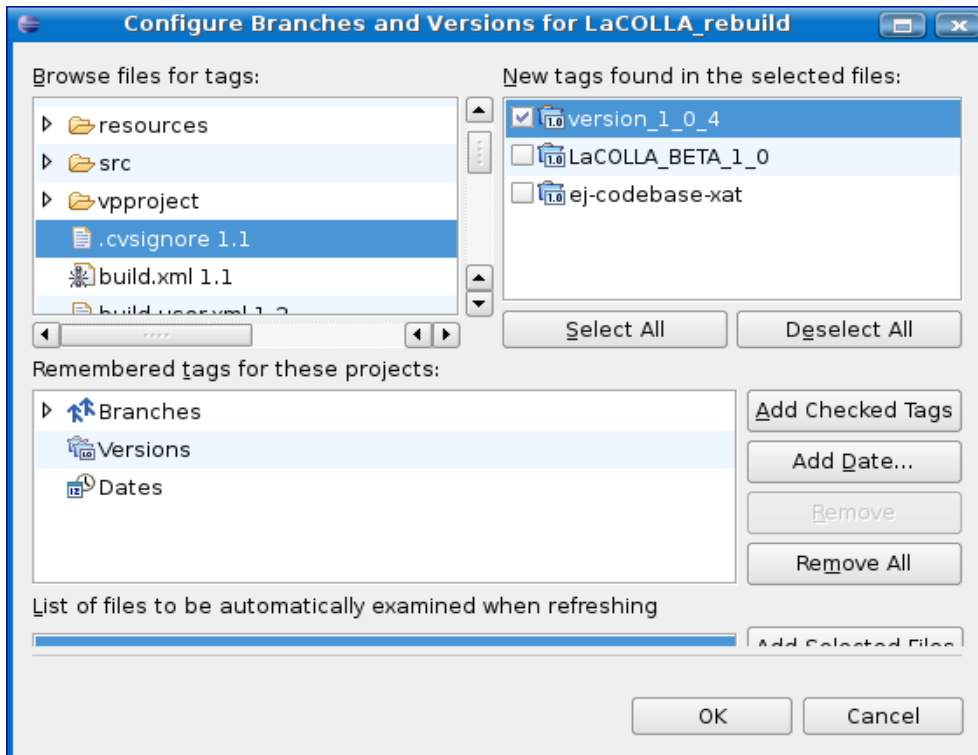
Configure Branches and Versions for LaCOLLA_rebuild

Browse files for tags:

resources
src
vpproject
.cvsignore 1.1
build.xml 1.1
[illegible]

New tags found in the selected files:

version_1_0_4
LaCOLLA_BETA_1_0
ej-codebase-xat

Select All
Deselect All

Remembered tags for these projects:

Branches
Versions
Dates

Add Checked Tags
Add Date...
Remove
Remove All

List of files to be automatically examined when refreshing

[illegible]

OK
Cancel